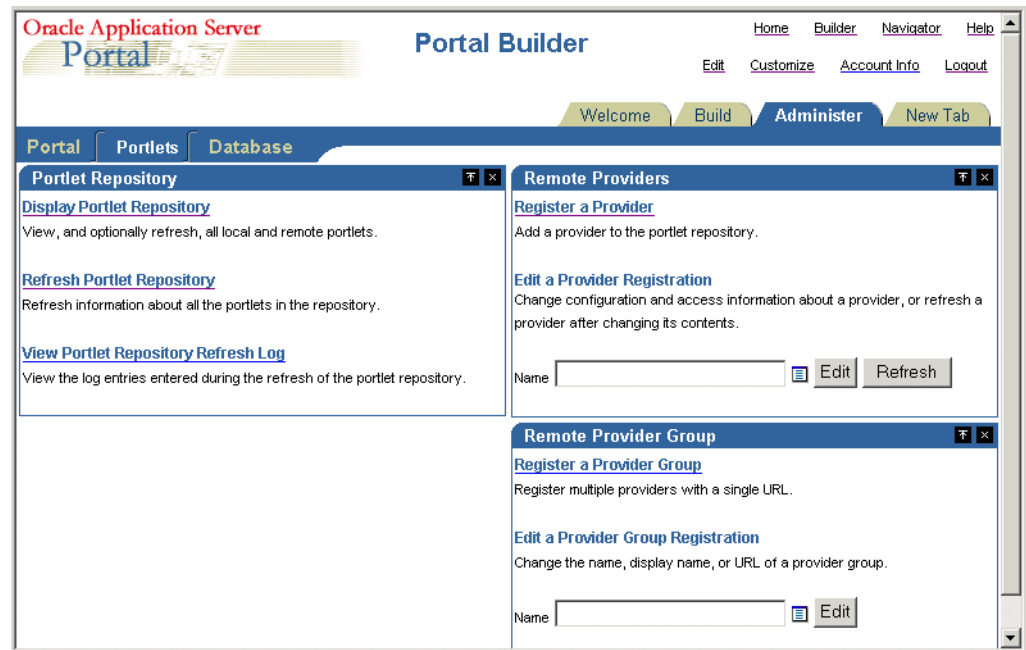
Oracle Application Server
Portal

Portal Builder

Home Builder Navigator Help

Edit Customize Account Info Logout

Welcome Build Administer New Tab

Portal Portlets Database

Portlet Repository

Display Portlet Repository
View, and optionally refresh, all local and remote portlets.

Refresh Portlet Repository
Refresh information about all the portlets in the repository.

View Portlet Repository Refresh Log
View the log entries entered during the refresh of the portlet repository.

Remote Providers

Register a Provider
Add a provider to the portlet repository.

Edit a Provider Registration
Change configuration and access information about a provider, or refresh a provider after changing its contents.

Name Edit Refresh

Remote Provider Group

Register a Provider Group
Register multiple providers with a single URL.

Edit a Provider Group Registration
Change the name, display name, or URL of a provider group.

Name Edit